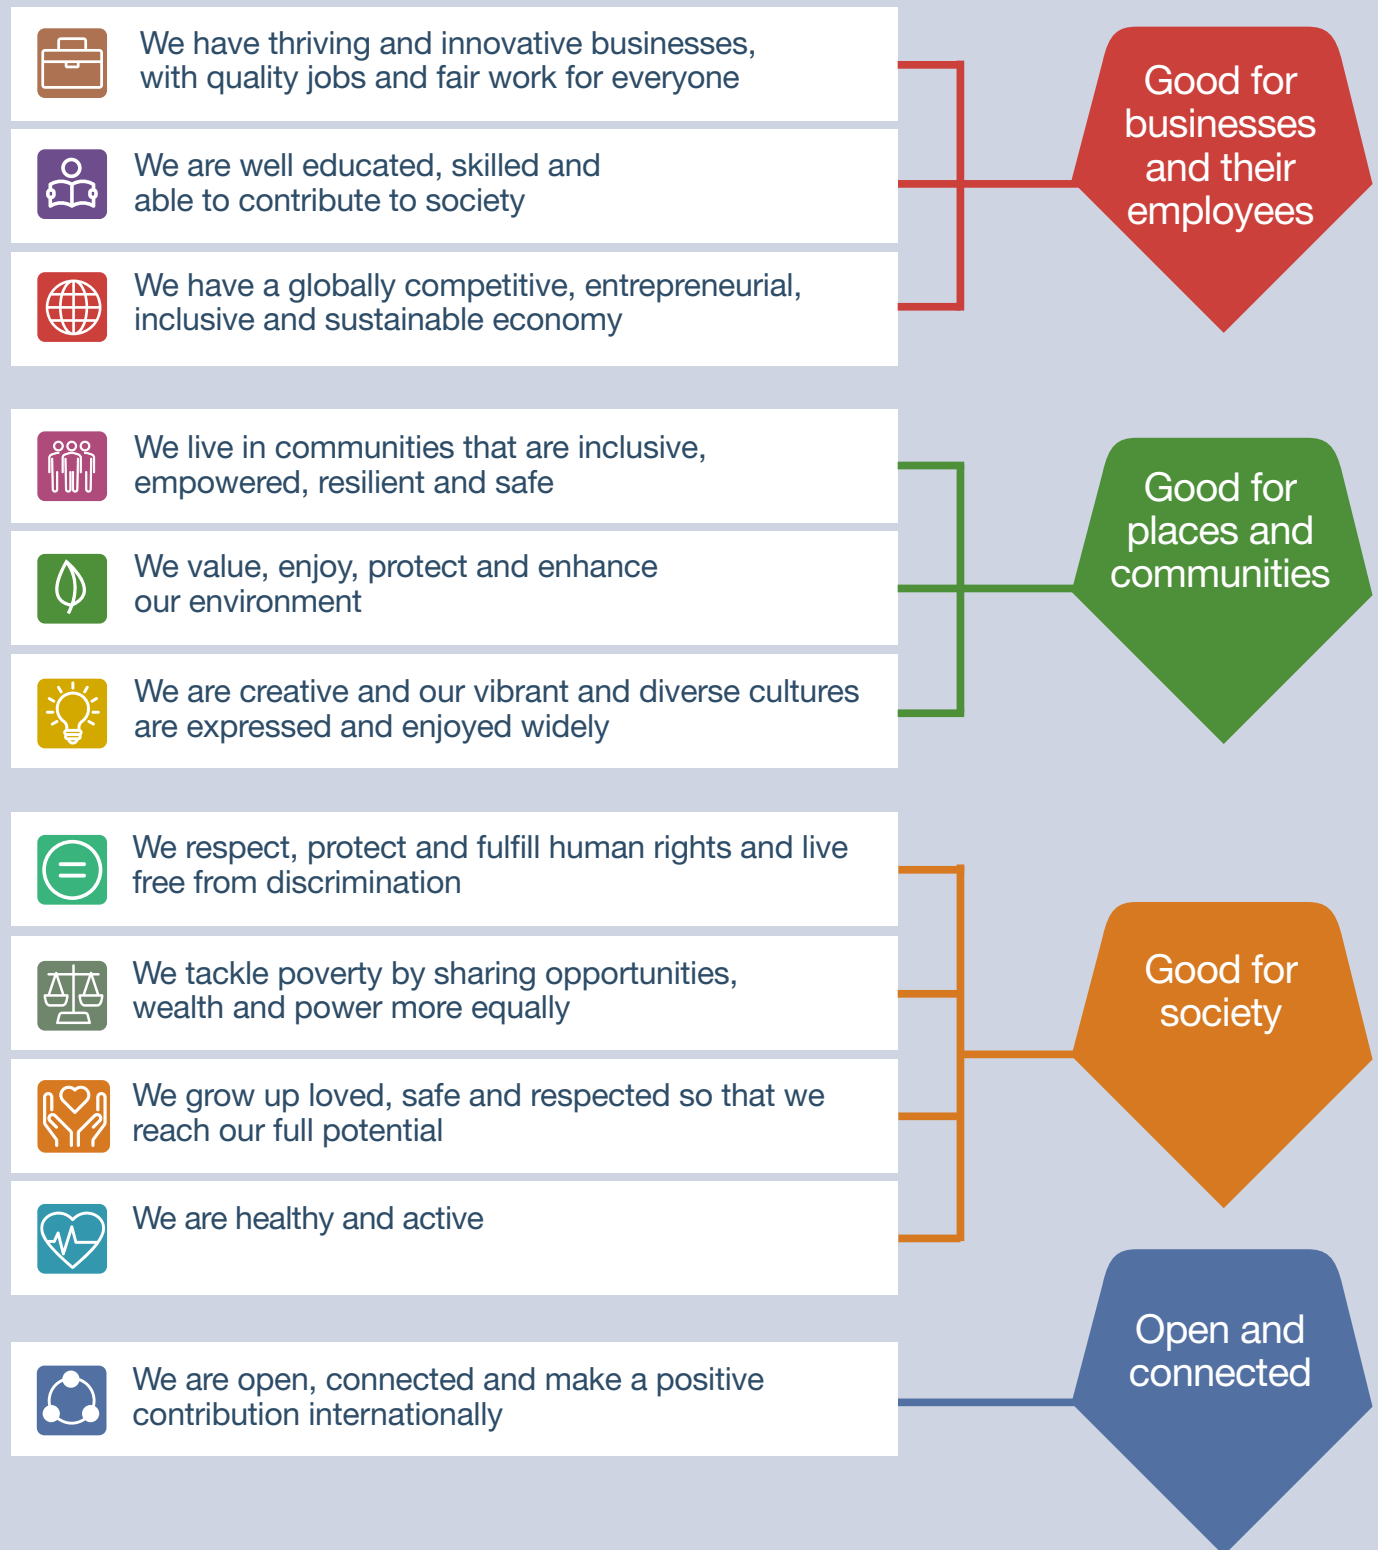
We have thriving and innovative businesses, with quality jobs and fair work for everyone

We are well educated, skilled and able to contribute to society

We have a globally competitive, entrepreneurial, inclusive and sustainable economy

Good for businesses and their employees

We live in communities that are inclusive, empowered, resilient and safe

We value, enjoy, protect and enhance our environment

We are creative and our vibrant and diverse cultures are expressed and enjoyed widely

Good for places and communities

We respect, protect and fulfill human rights and live free from discrimination

We tackle poverty by sharing opportunities, wealth and power more equally

We grow up loved, safe and respected so that we reach our full potential

We are healthy and active

Good for society

We are open, connected and make a positive contribution internationally

Open and connected